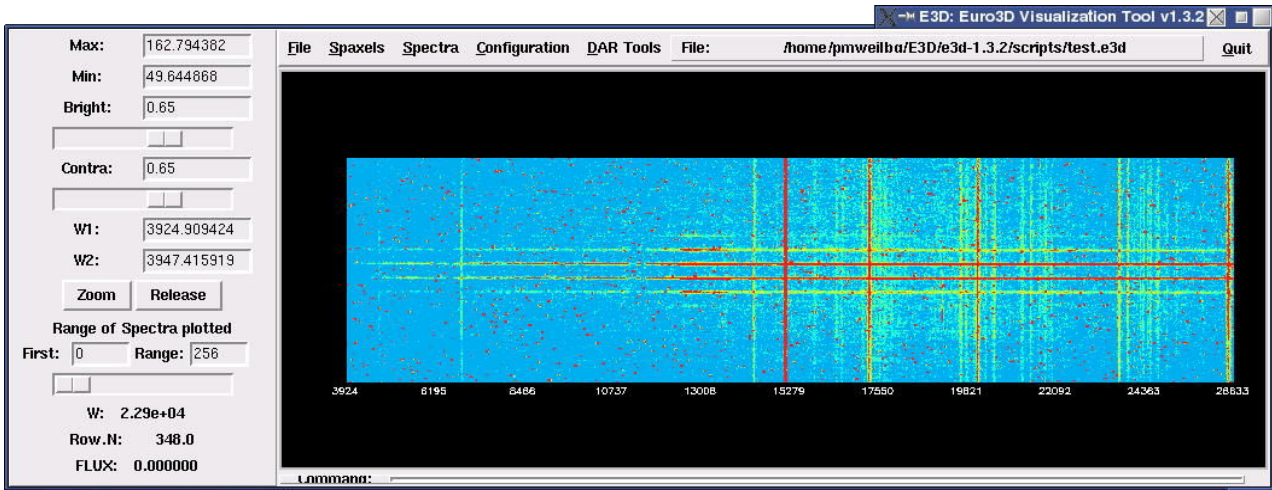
E3D: Euro3D Visualization Tool v1.3.2

Max: 162.794382
Min: 49.644868
Bright: 0.65
Contra: 0.65
W1: 3924.909424
W2: 3947.415919
Zoom Release
Range of Spectra plotted
First: 0 Range: 256
W: 2.29e+04
Row.N: 348.0
FLUX: 0.000000

File Spaxels Spectra Configuration DAR Tools File: /home/pmweilba/E3D/e3d-1.3.2/scripts/test.e3d Quit

3924 6195 8466 10737 13008 15279 17550 19821 22092 24363 26633

Command: